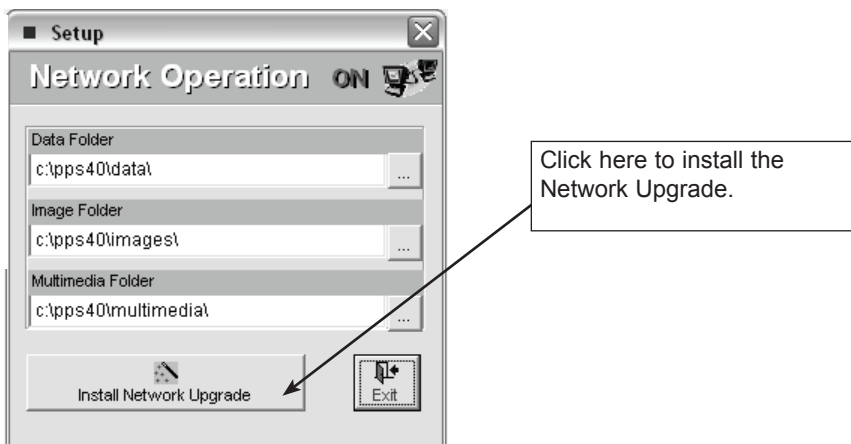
Setup

Network Operation ON

Data Folder

c:\pps40\data\

...

Image Folder

c:\pps40\images\

...

Multimedia Folder

c:\pps40\multimedia\

...

Install Network Upgrade

Exit

Click here to install the Network Upgrade.